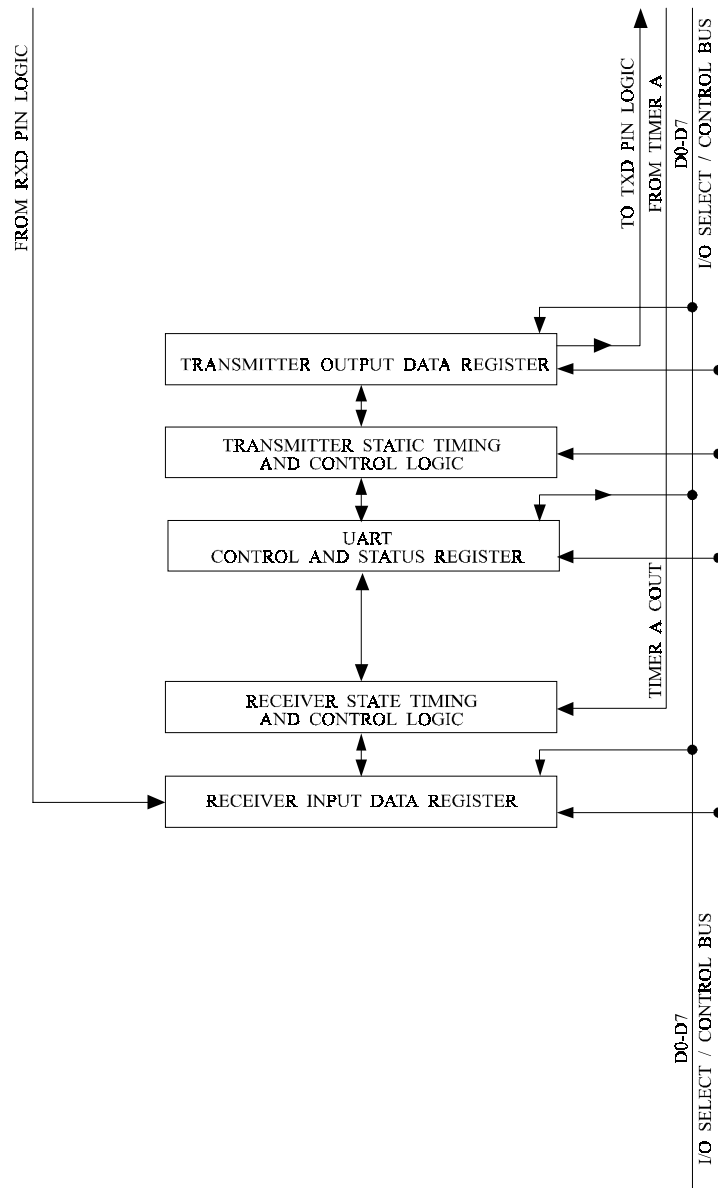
FROM RXD PIN LOGIC

TO TXD PIN LOGIC

FROM TIMER A

D0-D7

I/O SELECT / CONTROL BUS

TRANSMITTER OUTPUT DATA REGISTER

TRANSMITTER STATIC TIMING AND CONTROL LOGIC

UART CONTROL AND STATUS REGISTER

TIMER A COUT

RECEIVER STATE TIMING AND CONTROL LOGIC

RECEIVER INPUT DATA REGISTER

D0-D7

I/O SELECT / CONTROL BUS